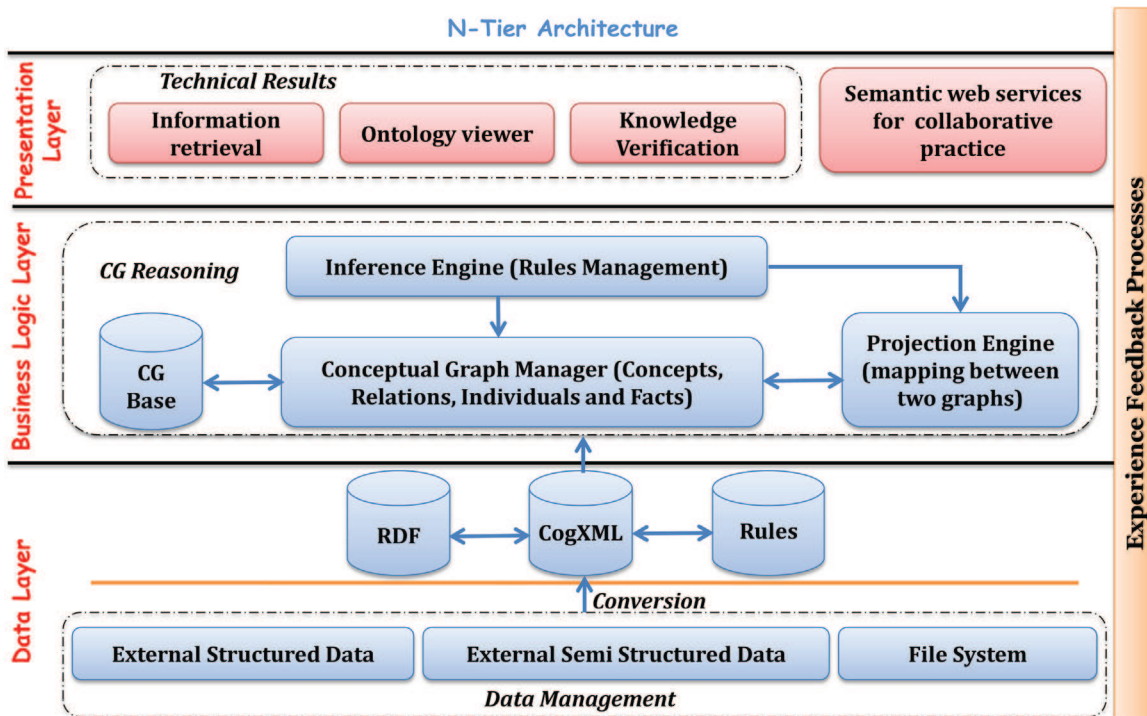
N-Tier Architecture

Presentation Layer

Technical Results

Information retrieval

Ontology viewer

Knowledge Verification

Semantic web services for collaborative practice

Business Logic Layer

CG Reasoning

Inference Engine (Rules Management)

CG Base

Conceptual Graph Manager (Concepts, Relations, Individuals and Facts)

Projection Engine (mapping between two graphs)

Data Layer

RDF

CogXML

Rules

Conversion

External Structured Data

External Semi Structured Data

File System

Data Management

Experience Feedback Processes